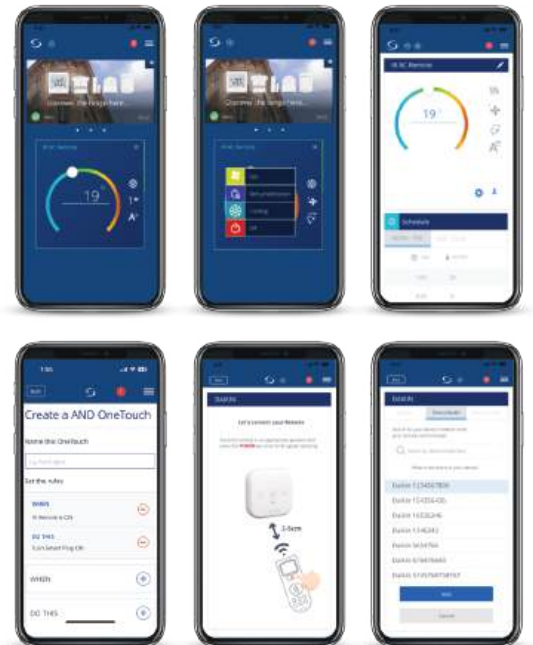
Discover the range here...

19°

A°

19°

A°

Schedule

Create a AND OneTouch

Name this OneTouch

Set the rules

WHEN

DO THIS

WHEN

DO THIS

DAIKIN

Let's connect your Remote

1-5cm

Daikin

Daikin 1234567890

Daikin 1533554355

Daikin 1653535446

Daikin 1134343

Daikin 3434766

Daikin 6786766865

Daikin 3135768758767